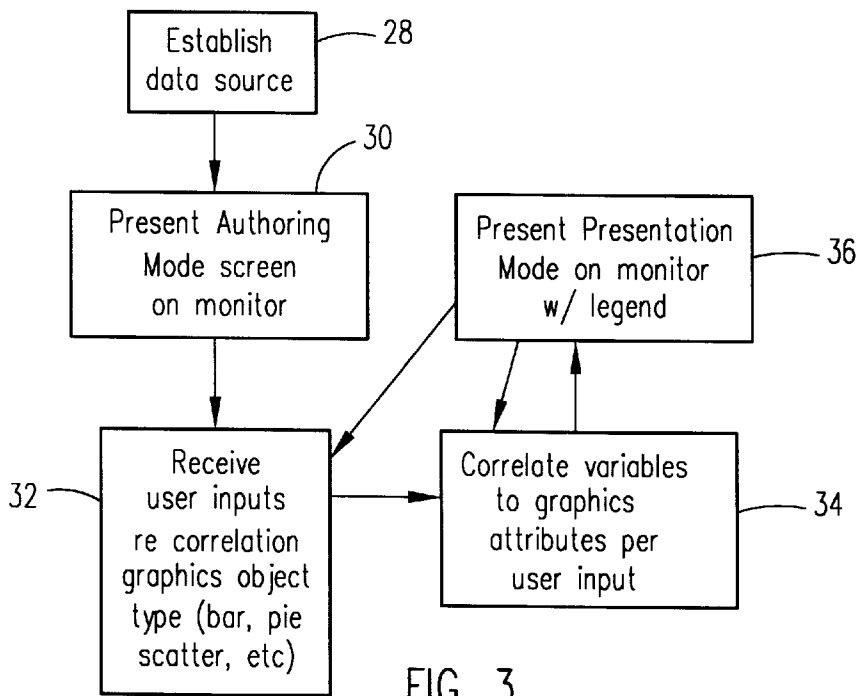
Establish data source

28

30

Present Authoring Mode screen on monitor

Present Presentation Mode on monitor w/ legend

36

32

Receive user inputs re correlation graphics object type (bar, pie scatter, etc)

Correlate variables to graphics attributes per user input

34

FIG. 3